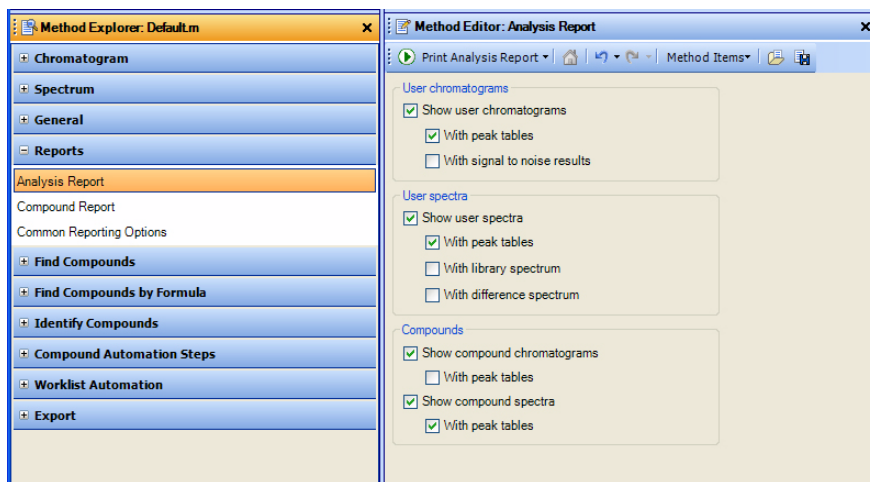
Method Explorer: Default.m ×

⊞ Chromatogram
⊞ Spectrum
⊞ General
⊟ Reports
Analysis Report
Compound Report
Common Reporting Options
⊞ Find Compounds
⊞ Find Compounds by Formula
⊞ Identify Compounds
⊞ Compound Automation Steps
⊞ Worklist Automation
⊞ Export

Method Editor: Analysis Report ×

Print Analysis Report ▾ Method Items▾

User chromatograms
☑ Show user chromatograms
☑ With peak tables
☐ With signal to noise results

User spectra
☑ Show user spectra
☑ With peak tables
☐ With library spectrum
☐ With difference spectrum

Compounds
☑ Show compound chromatograms
☐ With peak tables
☑ Show compound spectra
☑ With peak tables